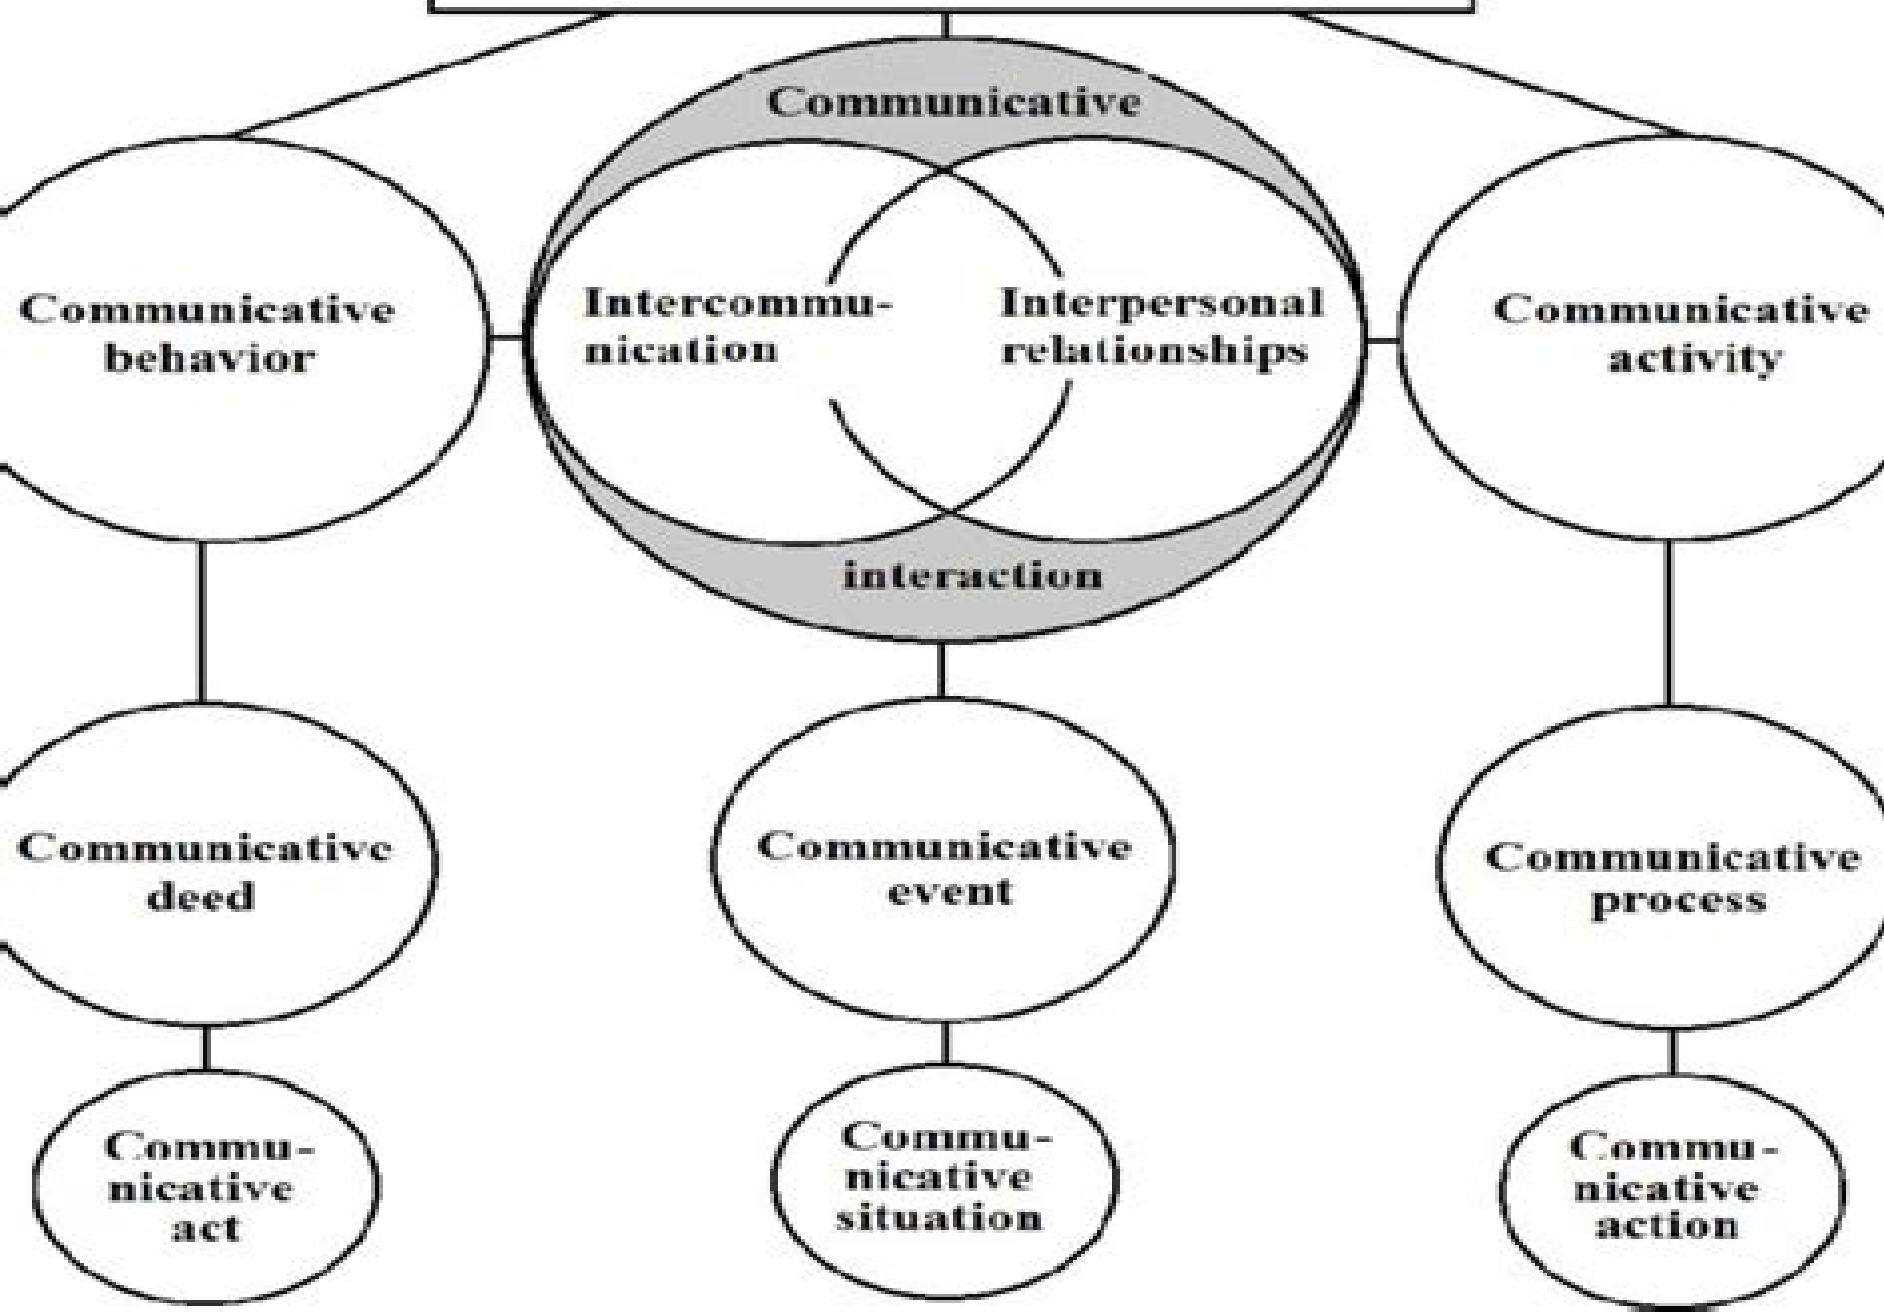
Communicative

Communicative behavior

Intercommunication

Interpersonal relationships

Communicative activity

interaction

Communicative deed

Communicative event

Communicative process

Communicative act

Communicative situation

Communicative action